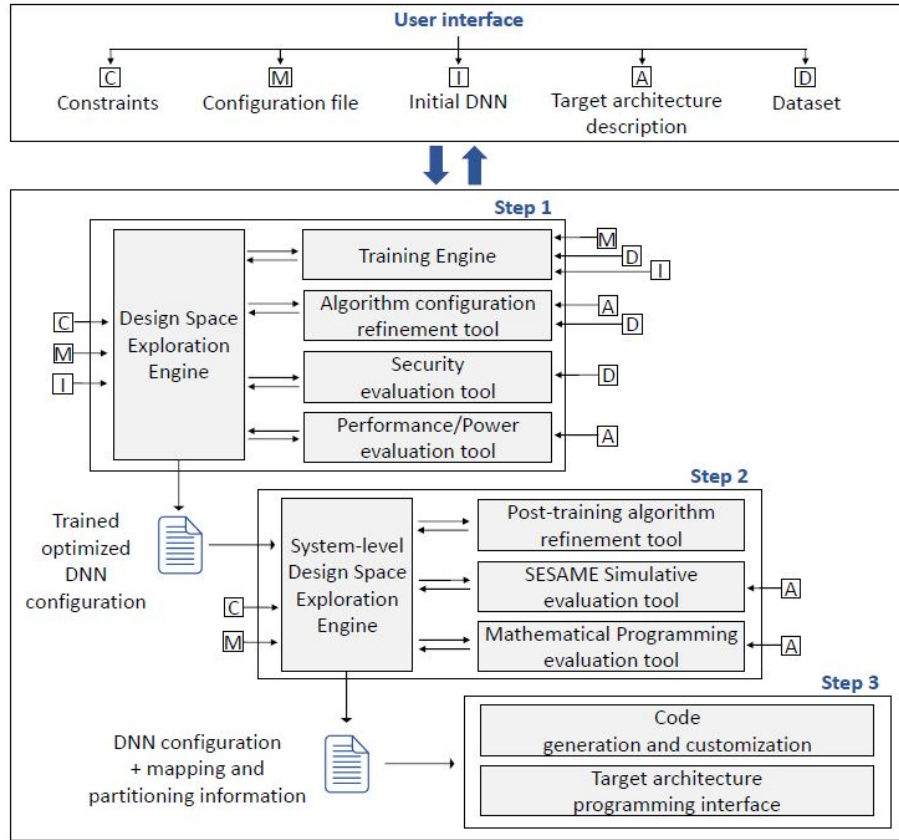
User interface

C Constraints
M Configuration file
I Initial DNN
A Target architecture description
D Dataset

Step 1

Design Space Exploration Engine

C
M
I

Training Engine
M
D
I

Algorithm configuration refinement tool
A
D

Security evaluation tool
D

Performance/Power evaluation tool
A

Step 2

Trained optimized DNN configuration

System-level Design Space Exploration Engine

C
M

Post-training algorithm refinement tool

SESAME Simulative evaluation tool
A

Mathematical Programming evaluation tool
A

Step 3

DNN configuration + mapping and partitioning information

Code generation and customization

Target architecture programming interface